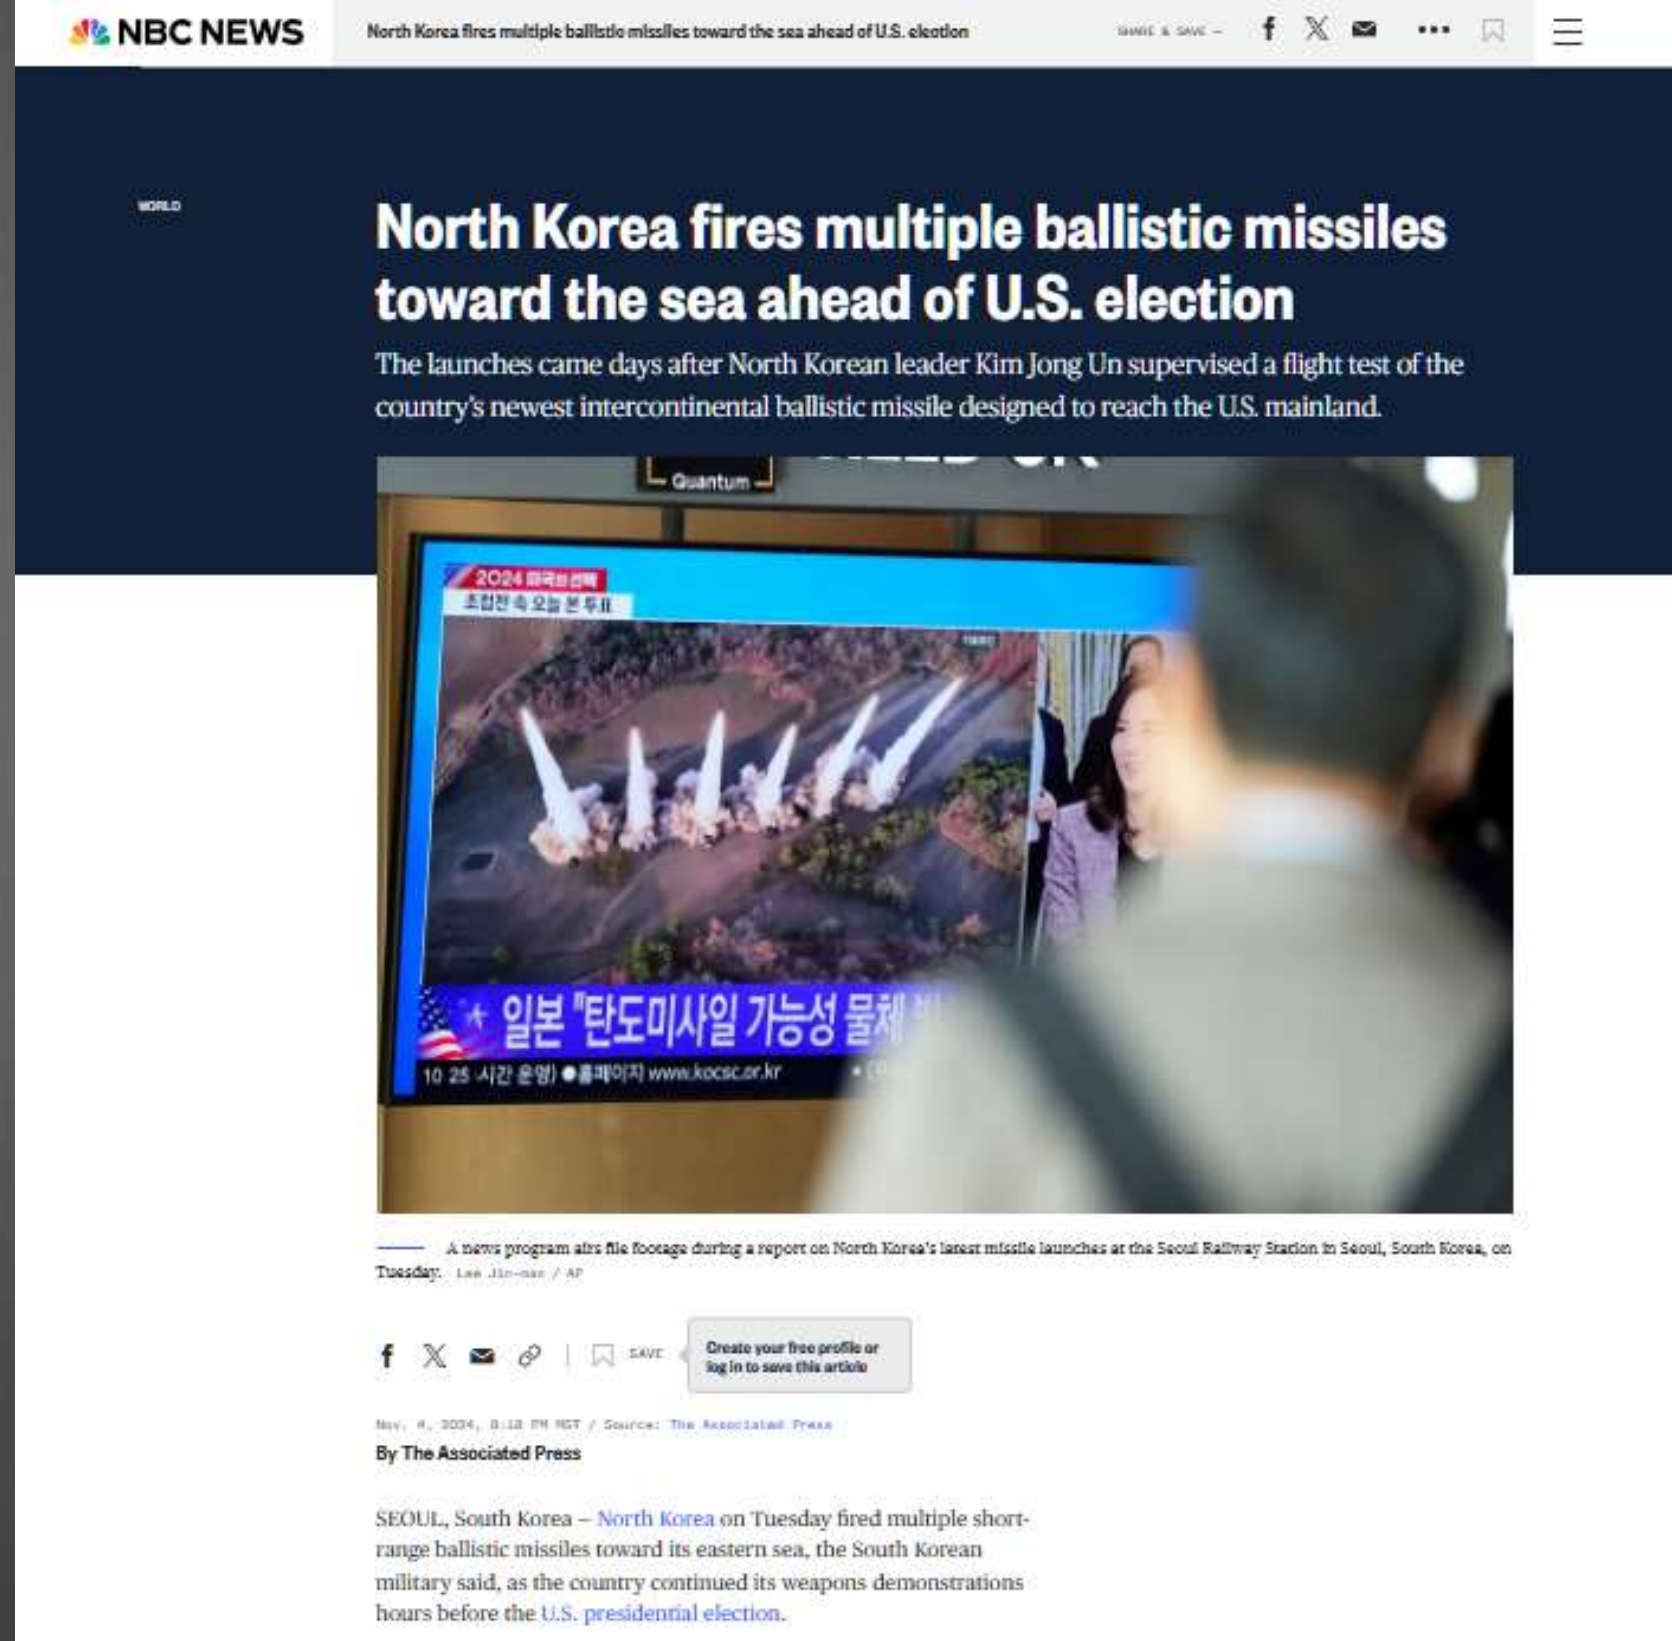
NBC NEWS

North Korea fires multiple ballistic missiles toward the sea ahead of U.S. election

SHARE & SAVE —

WORLD

North Korea fires multiple ballistic missiles toward the sea ahead of U.S. election

The launches came days after North Korean leader Kim Jong Un supervised a flight test of the country's newest intercontinental ballistic missile designed to reach the U.S. mainland.

Quantum

2024 미국의 선택
초접전 속 오늘 본투표

일본 "탄도미사일 가능성 물체

10 25 시간 운영) ●홈페이지 www.kocsc.or.kr

A news program airs file footage during a report on North Korea's latest missile launches at the Seoul Railway Station in Seoul, South Korea, on Tuesday. Lee Jin-man / AP

SAVE

Create your free profile or log in to save this article

Nov. 4, 2024, 8:18 PM MST / Source: The Associated Press

By The Associated Press

SEOUL, South Korea — North Korea on Tuesday fired multiple short-range ballistic missiles toward its eastern sea, the South Korean military said, as the country continued its weapons demonstrations hours before the U.S. presidential election.